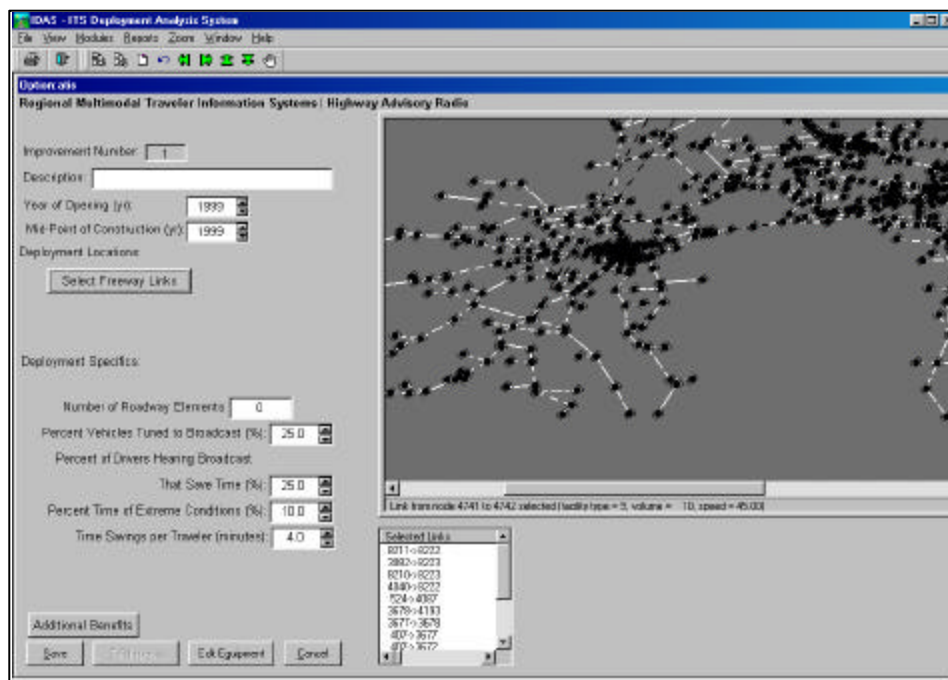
IDAS - ITS Deployment Analysis System

File View Modules Reports Zoom Window Help

Option: atis

Regional Multimodal Traveler Information Systems: Highway Advisory Radio

Improvement Number: 1

Description:

Year of Opening (yr): 1999

Mid-Point of Construction (yr): 1999

Deployment Locations

Select Freeway Links

Deployment Specifics:

Number of Roadway Elements 0

Percent Vehicles Tuned to Broadcast (%): 25.0

Percent of Drivers Hearing Broadcast

That Save Time (%): 25.0

Percent Time of Extreme Conditions (%): 10.0

Time Savings per Traveler (minutes): 4.0

Link from node 4741 to 4742 selected (facility type = 5, volume = 10, speed = 45.00)

Selected Links
8011->8222
3882->8223
8210->8223
4849->8222
524->4087
3678->4193
3677->3678
407->3677
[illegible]->3672

Additional Benefits

Save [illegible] Edit Equipment Cancel